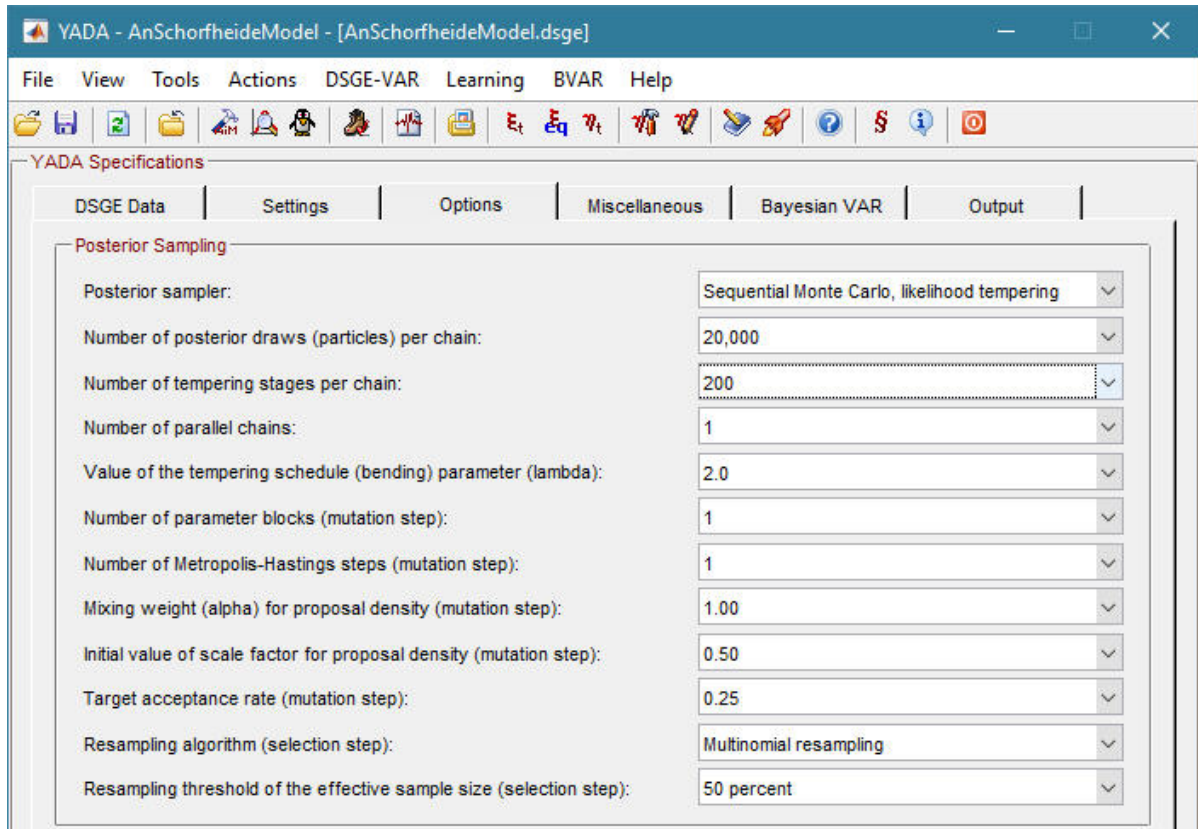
YADA - AnSchorfheideModel - [AnSchorfheideModel.dsge]

File View Tools Actions DSGE-VAR Learning BVAR Help

$\xi_t$ $\xi_q$ $\vartheta_t$ § 

YADA Specifications

DSGE Data | Settings | Options | Miscellaneous | Bayesian VAR | Output

Posterior Sampling

Posterior sampler: Sequential Monte Carlo, likelihood tempering

Number of posterior draws (particles) per chain: 20,000

Number of tempering stages per chain: 200

Number of parallel chains: 1

Value of the tempering schedule (bending) parameter (lambda): 2.0

Number of parameter blocks (mutation step): 1

Number of Metropolis-Hastings steps (mutation step): 1

Mixing weight (alpha) for proposal density (mutation step): 1.00

Initial value of scale factor for proposal density (mutation step): 0.50

Target acceptance rate (mutation step): 0.25

Resampling algorithm (selection step): Multinomial resampling

Resampling threshold of the effective sample size (selection step): 50 percent